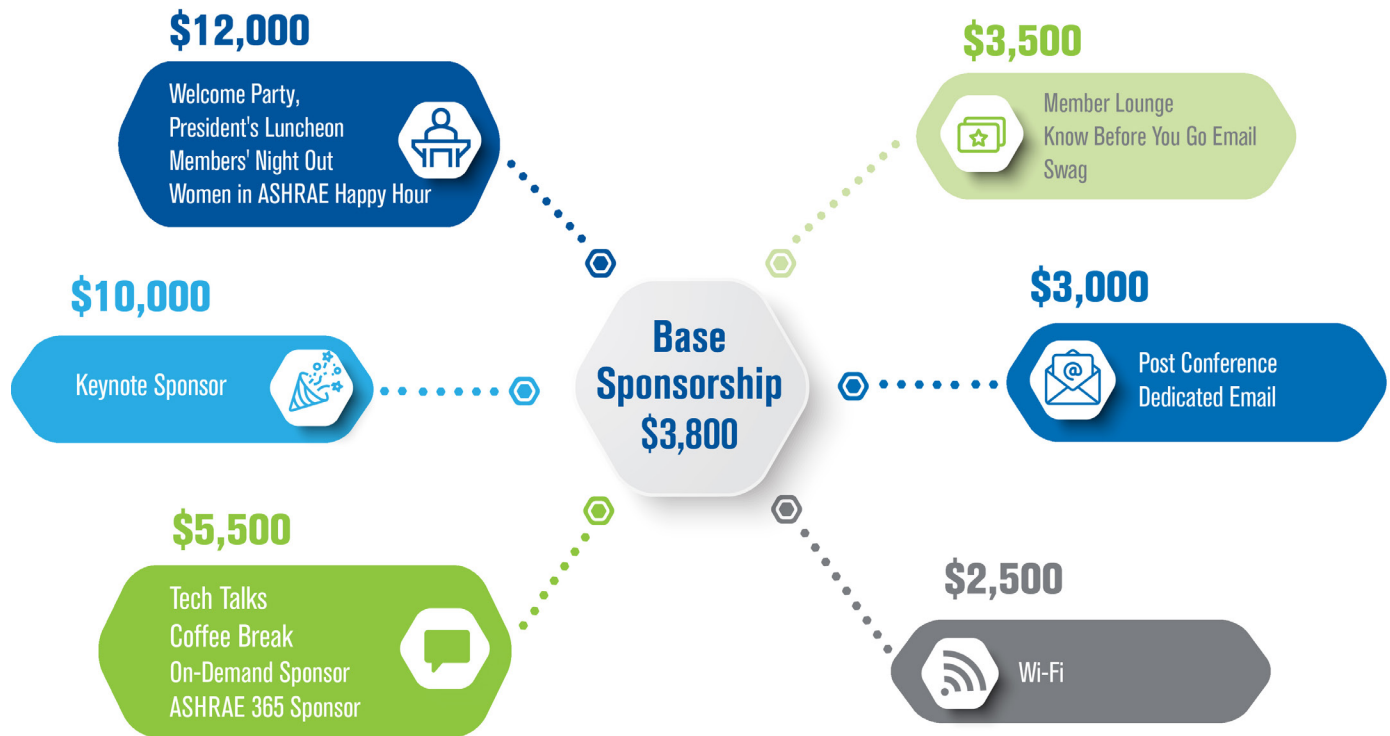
$12,000

Welcome Party,
President's Luncheon
Members' Night Out
Women in ASHRAE Happy Hour

$3,500

Member Lounge
Know Before You Go Email
Swag

$10,000

Keynote Sponsor

Base Sponsorship $3,800

$3,000

Post Conference
Dedicated Email

$5,500

Tech Talks
Coffee Break
On-Demand Sponsor
ASHRAE 365 Sponsor

$2,500

Wi-Fi